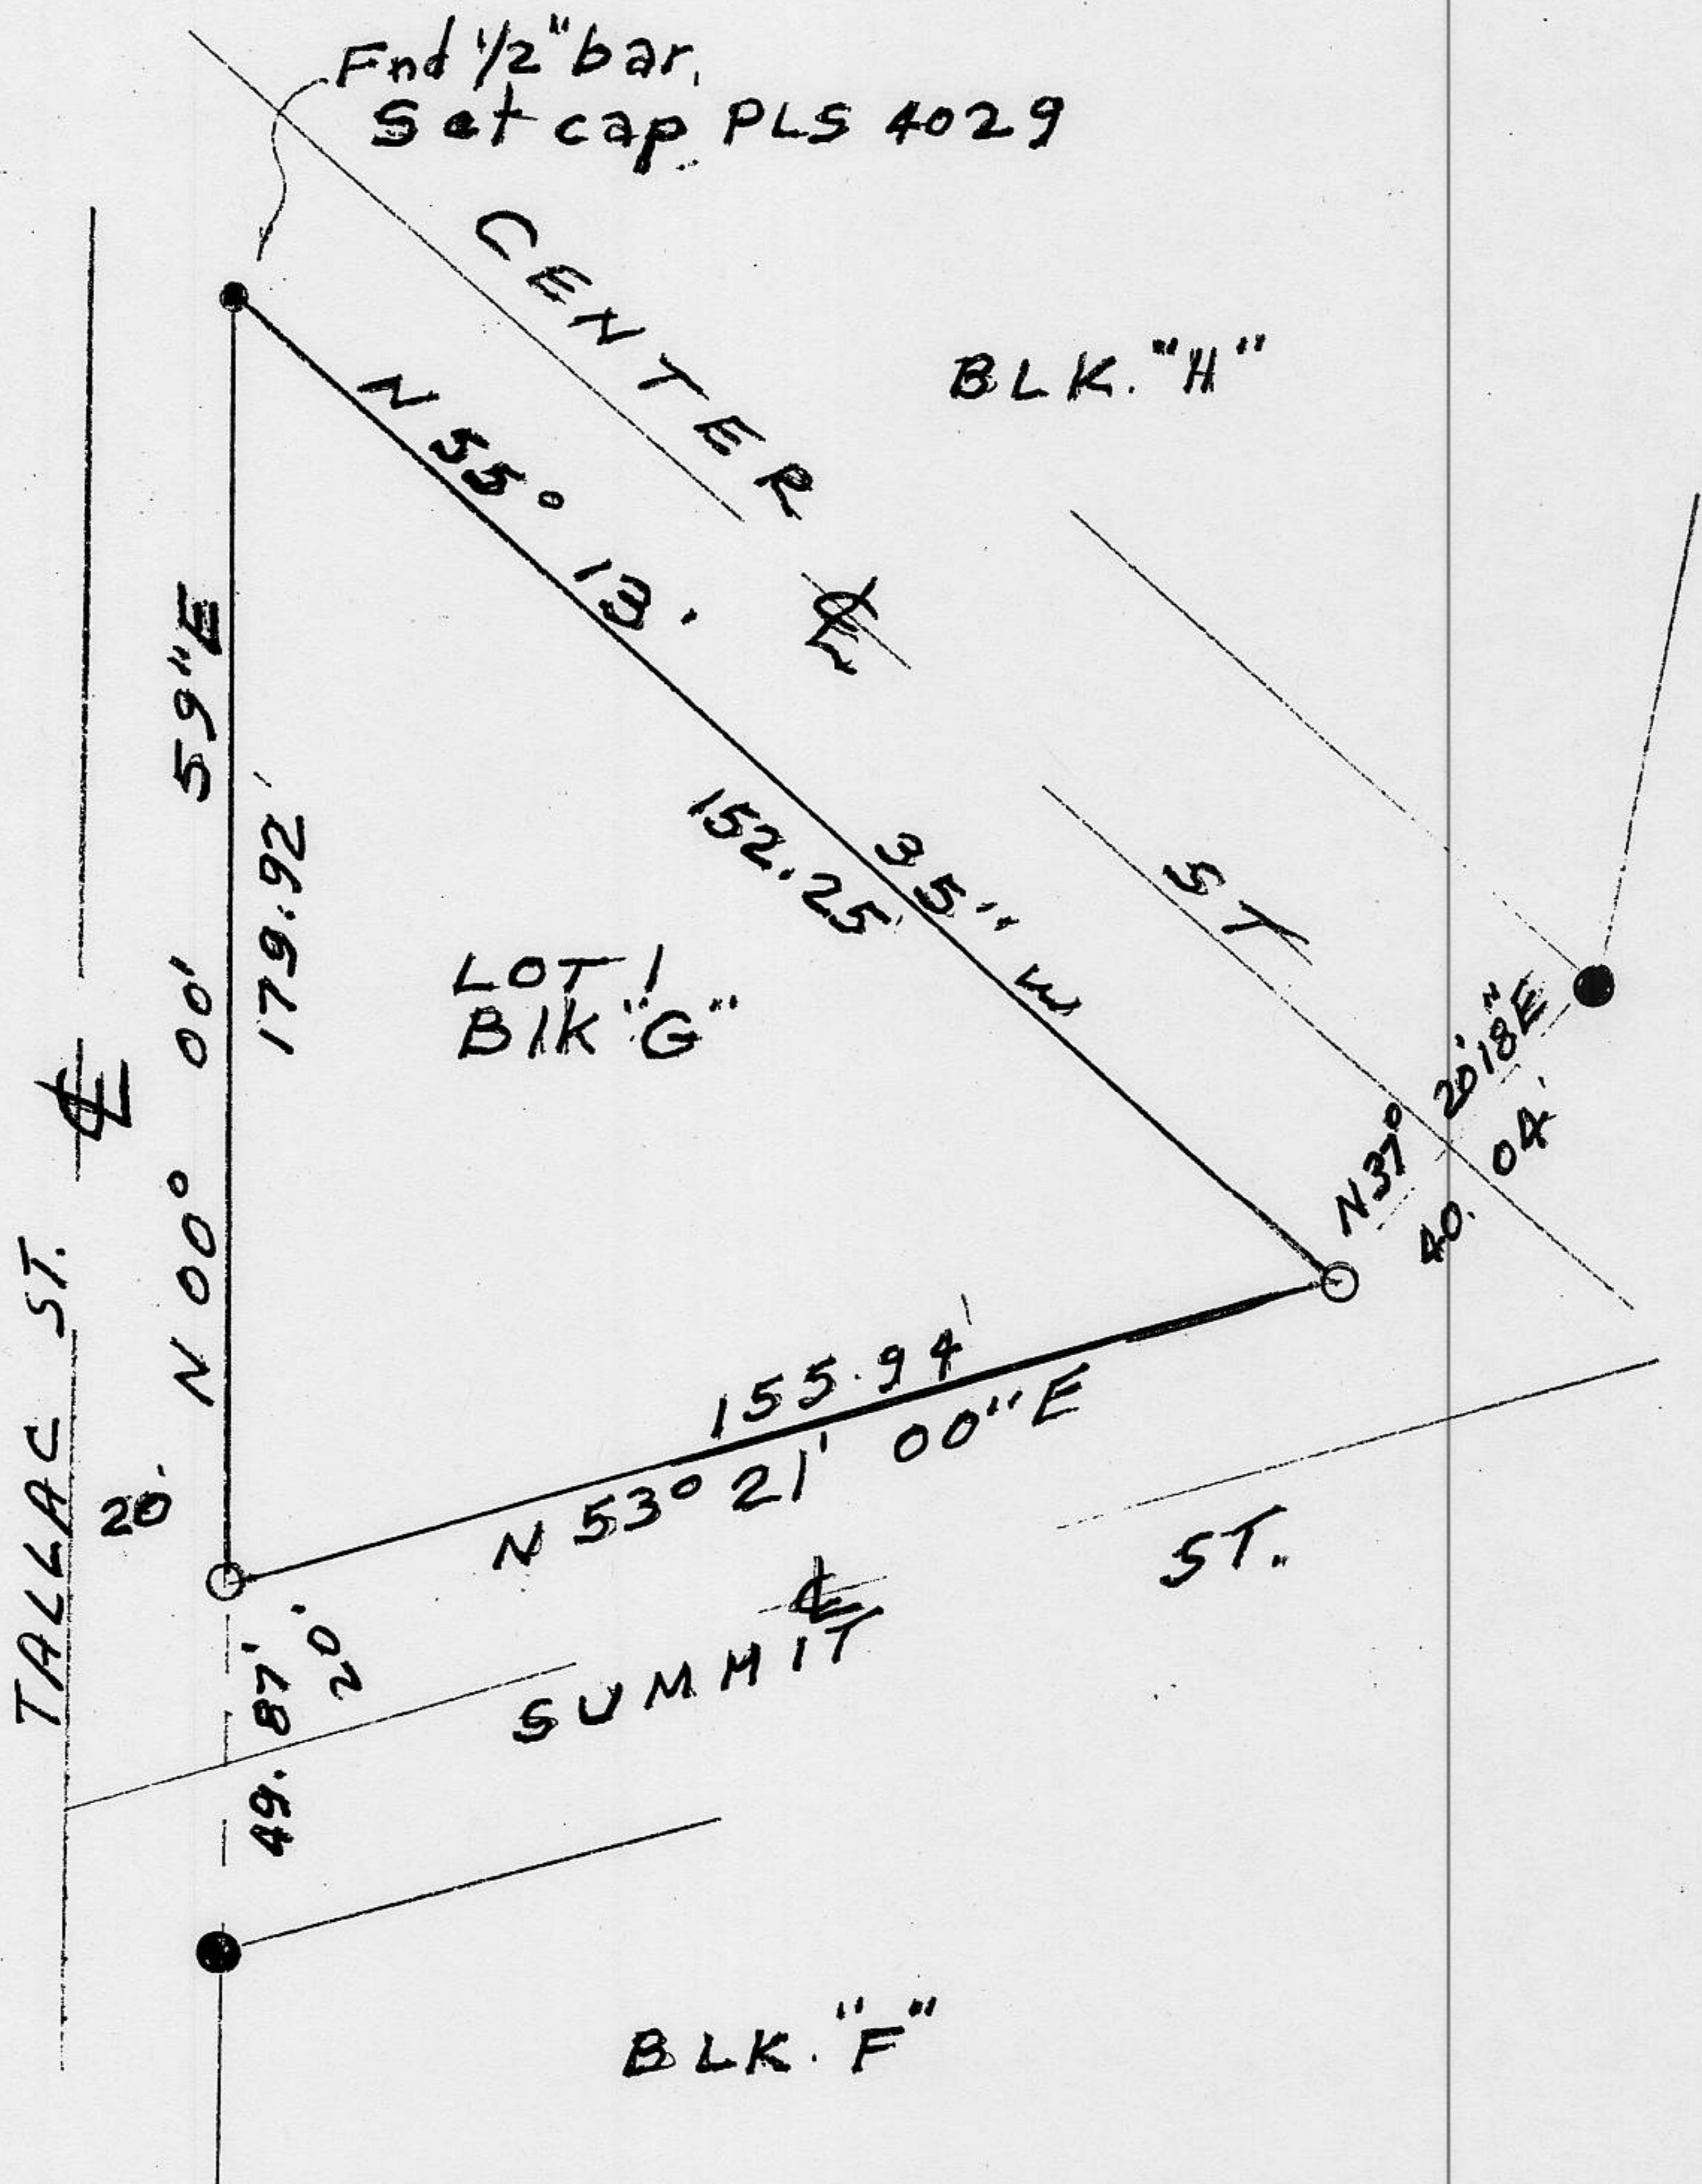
Fnd 1/2" bar.
Set cap PLS 4029

CENTER ℄

BLK. "H"

N 55° 13' 35" W
152.25

ST

LOT 1
Blk "G"

N 00° 00' 59" E
179.92

TALLAC ST. ℄

20'

N 37° 20' 18" E
40.04'

155.94'
N 53° 21' 00" E

ST.

℄

SUMMIT

20.0'

49.87'

BLK. "F"